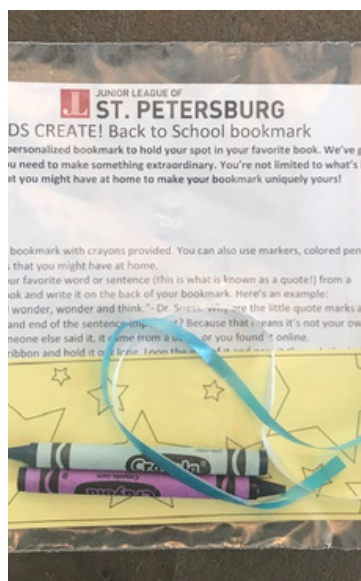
JUNIOR LEAGUE OF
ST. PETERSBURG
DS CREATE! Back to School bookmark
personalized bookmark to hold your spot in your favorite book. We've g
u need to make something extraordinary. You're not limited to what's
at you might have at home to make your bookmark uniquely yours!

bookmark with crayons provided. You can also use markers, colored pen
that you might have at home.
your favorite word or sentence (this is what is known as a quote!) from a
ok and write it on the back of your bookmark. Here's an example:
wonder, wonder and think."- Dr. Seuss. Why are the little quote marks a
and end of the sentence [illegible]? Because that means it's not your ow
neone else said it, it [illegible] from a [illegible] or you found it online.
ribbon and hold it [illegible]

Crayola
Crayola